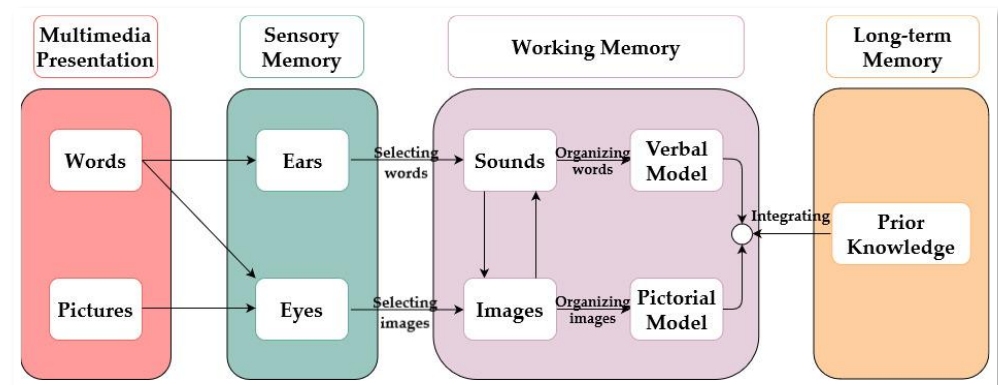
Multimedia Presentation

Sensory Memory

Working Memory

Long-term Memory

Words

Pictures

Ears

Eyes

Selecting words

Selecting images

Sounds

Images

Organizing words

Organizing images

Verbal Model

Pictorial Model

Integrating

Prior Knowledge